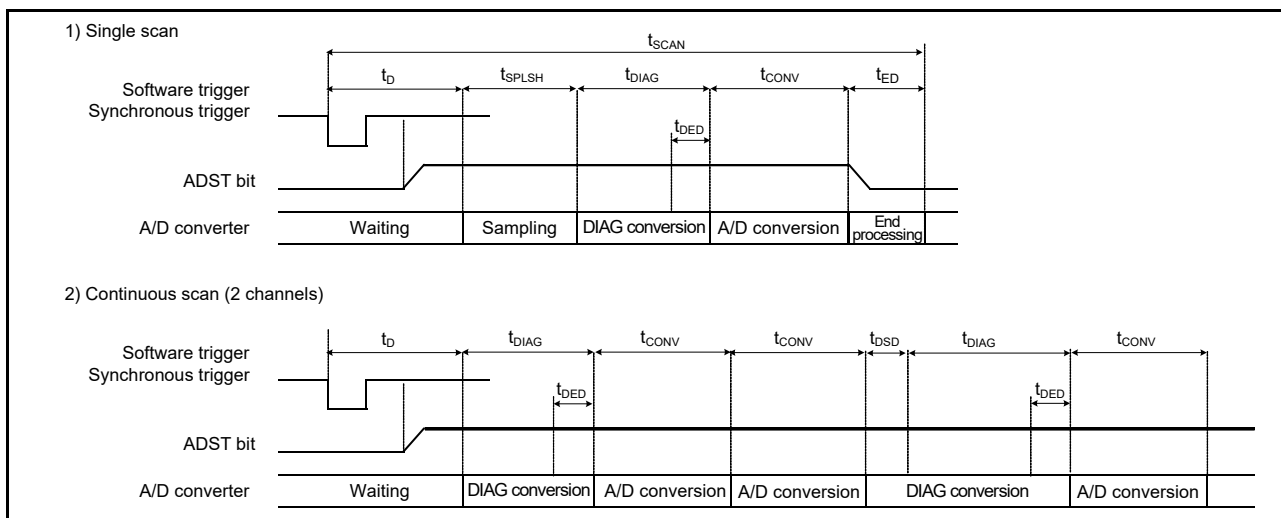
1) Single scan

$t_{SCAN}$

$t_D$ $t_{SPLSH}$ $t_{DIAG}$ $t_{CONV}$ $t_{ED}$

Software trigger
Synchronous trigger

$t_{DED}$

ADST bit

A/D converter

| Waiting | Sampling | DIAG conversion | A/D conversion | End processing |
|---|---|---|---|---|

2) Continuous scan (2 channels)

$t_D$ $t_{DIAG}$ $t_{CONV}$ $t_{CONV}$ $t_{DSD}$ $t_{DIAG}$ $t_{CONV}$

Software trigger
Synchronous trigger

$t_{DED}$ $t_{DED}$

ADST bit

A/D converter

| Waiting | DIAG conversion | A/D conversion | A/D conversion | DIAG conversion | A/D conversion |
|---|---|---|---|---|---|